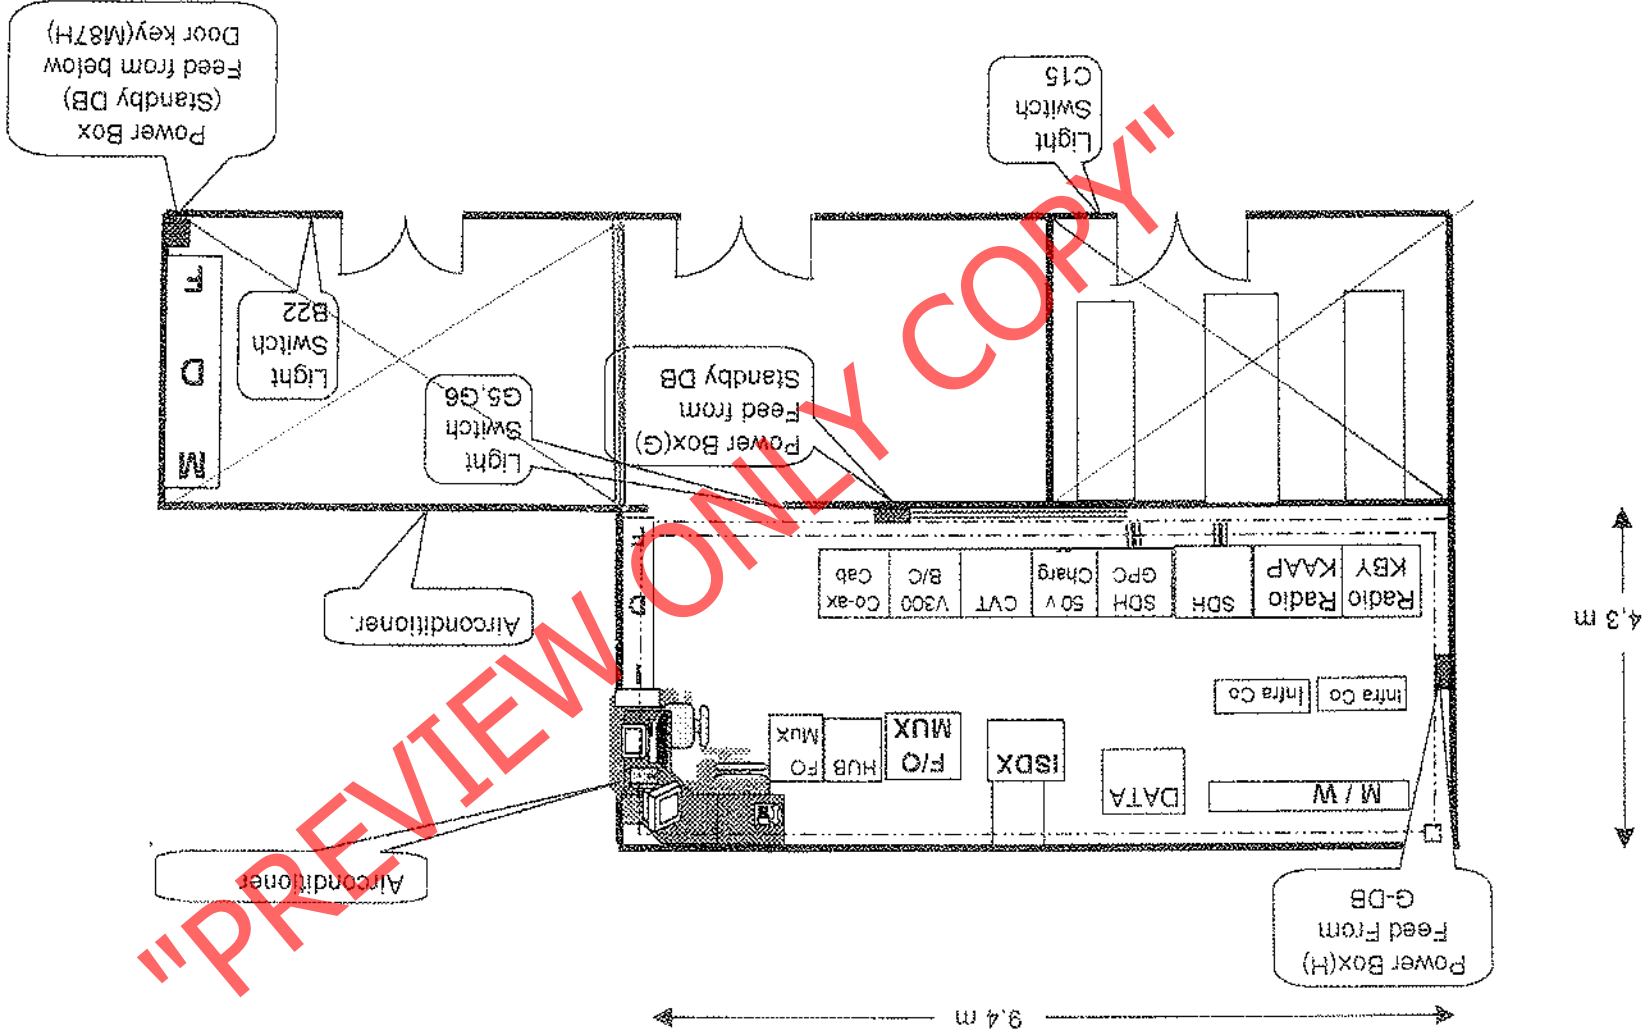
Power Box
(Standby DB)
Feed from below
Door key(M87H)

Light
Switch
C15

"PREVIEW ONLY COPY"

F
D
M

Light
Switch
B22

Light
Switch
G5,G6

Power Box(G)
Feed from
Standby DB

Aircondition.

Co-ax
Cab

V300
8/C

CVT

50 V
Chrg

SDH
GPO

SDH

Radio
KAAP

Radio
KBY

Infra Co

Infra Co

FO
Mux

HUB

F/O
MUX

ISDX

DATA

M / W

Airconditioner

Power Box(H)
Feed From
G-DB

4.3 m

9.4 m